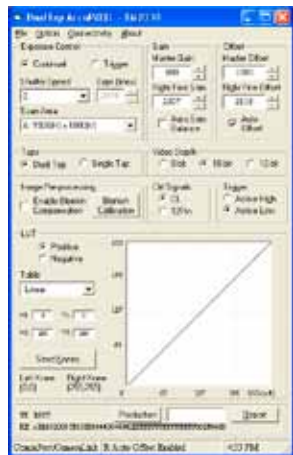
Dual Tap Ac... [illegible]

File Options Connectivity About

Exposure Control

Continual

Trigger

Shutter Speed

Gain

Exposure

Scan Area

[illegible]

Gain

Master Gain

Right Fine Gain

Auto Gain Balance

Offset

Master Offset

Right Fine Offset

Auto Offset

Taps

Dual Tap

Single Tap

Video Depth

8 bit

10 bit

12 bit

Image Preprocessing

Enable Blemish Compensation

Blemish Calibration

Ctrl Signals

CL

Trigger

Active High

Active Low

LUT

Positive

Negative

Table

Linear

Send Knees

Left Knee

Right Knee

Production

Cancel

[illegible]

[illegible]